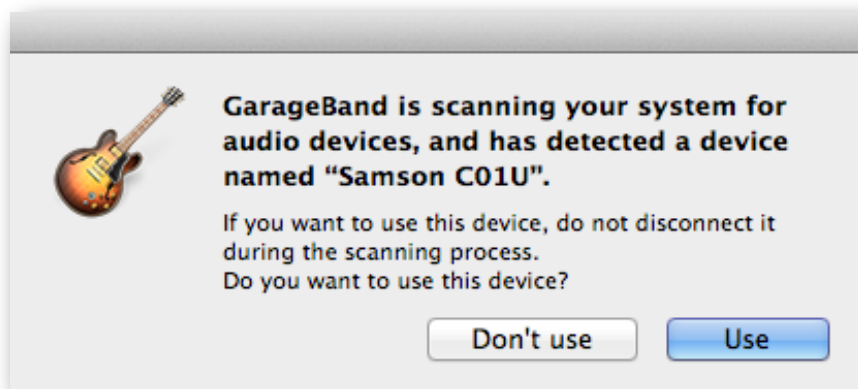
GarageBand is scanning your system for audio devices, and has detected a device named “Samson C01U".

If you want to use this device, do not disconnect it during the scanning process.
Do you want to use this device?

Don't use

Use